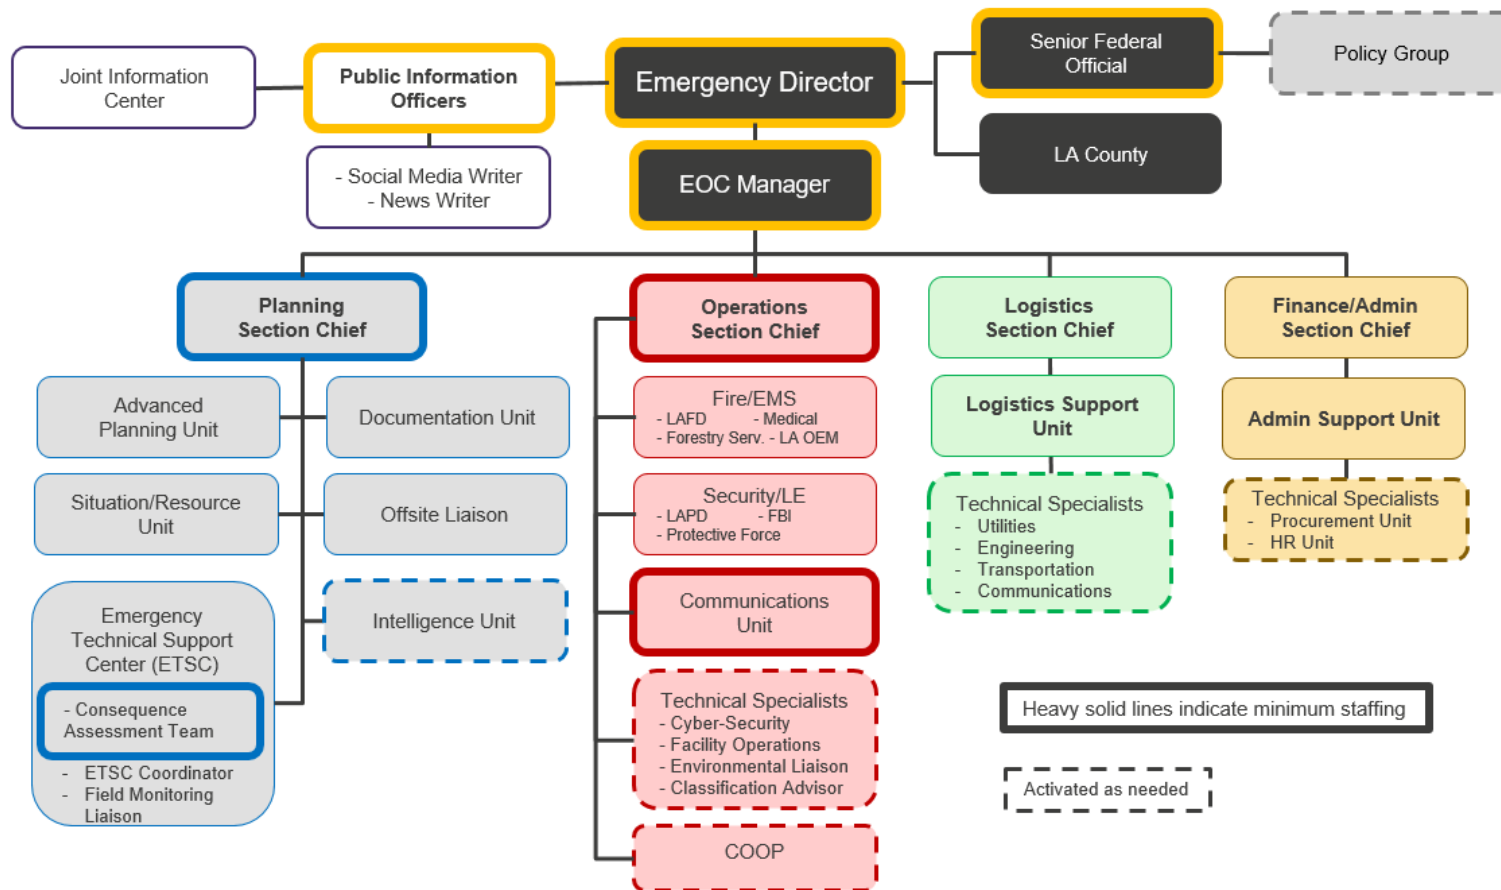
Joint Information Center

Public Information Officers

- Social Media Writer
- News Writer

Emergency Director

EOC Manager

Senior Federal Official

Policy Group

LA County

Planning Section Chief

Advanced Planning Unit

Documentation Unit

Situation/Resource Unit

Offsite Liaison

Emergency Technical Support Center (ETSC)

- Consequence Assessment Team

- ETSC Coordinator
- Field Monitoring Liaison

Intelligence Unit

Operations Section Chief

Fire/EMS
- LAFD - Medical
- Forestry Serv. - LA OEM

Security/LE
- LAPD - FBI
- Protective Force

Communications Unit

Technical Specialists
- Cyber-Security
- Facility Operations
- Environmental Liaison
- Classification Advisor

COOP

Logistics Section Chief

Logistics Support Unit

Technical Specialists
- Utilities
- Engineering
- Transportation
- Communications

Finance/Admin Section Chief

Admin Support Unit

Technical Specialists
- Procurement Unit
- HR Unit

Heavy solid lines indicate minimum staffing

Activated as needed